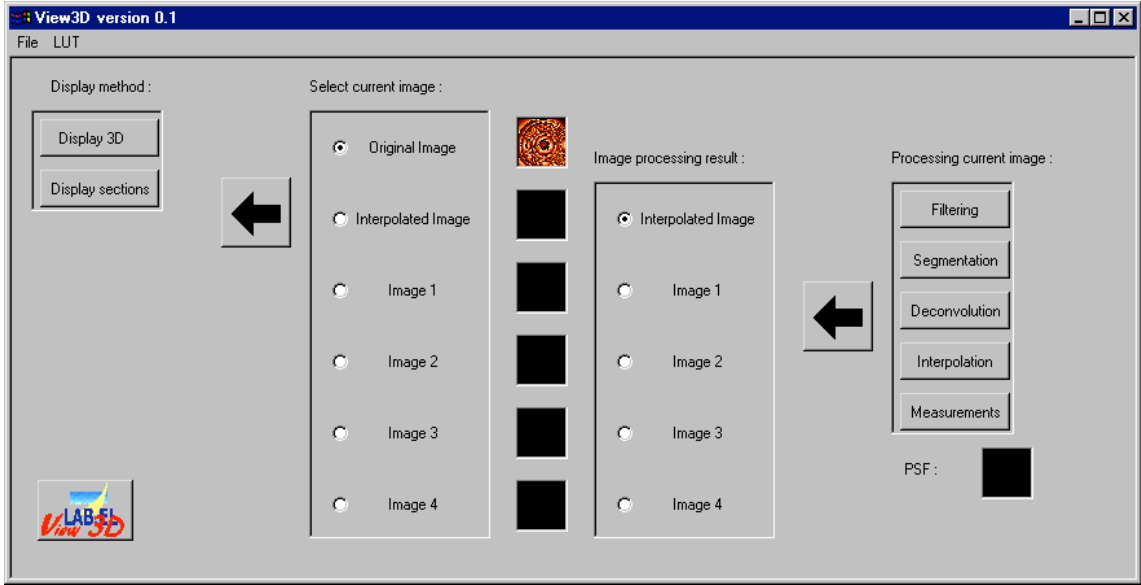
View3D version 0.1

File LUT

Display method :

Display 3D

Display sections

Select current image :

Original Image

Interpolated Image

Image 1

Image 2

Image 3

Image 4

Image processing result :

Interpolated Image

Image 1

Image 2

Image 3

Image 4

Processing current image :

Filtering

Segmentation

Deconvolution

Interpolation

Measurements

PSF :

LAB-EI View 3D